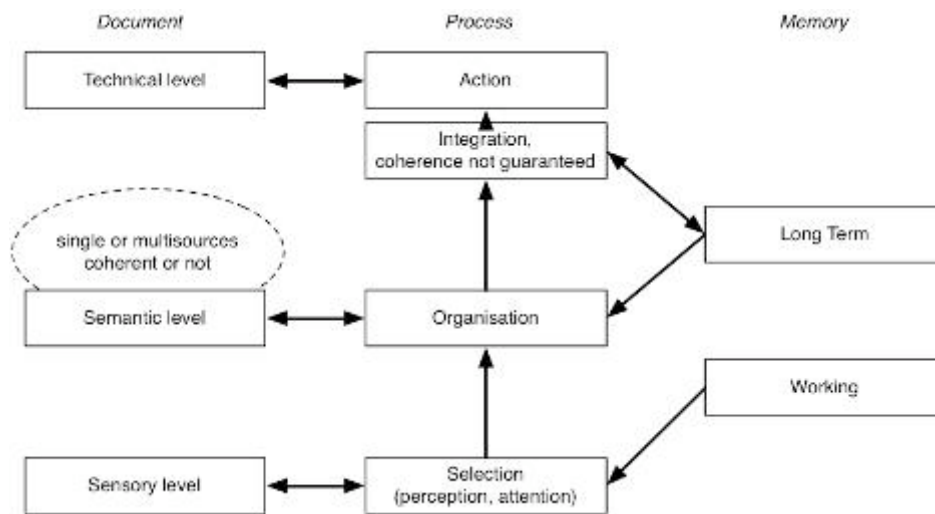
Document

Process

Memory

Technical level

Action

Integration, coherence not guaranteed

single or multisources coherent or not

Long Term

Semantic level

Organisation

Working

Sensory level

Selection (perception, attention)